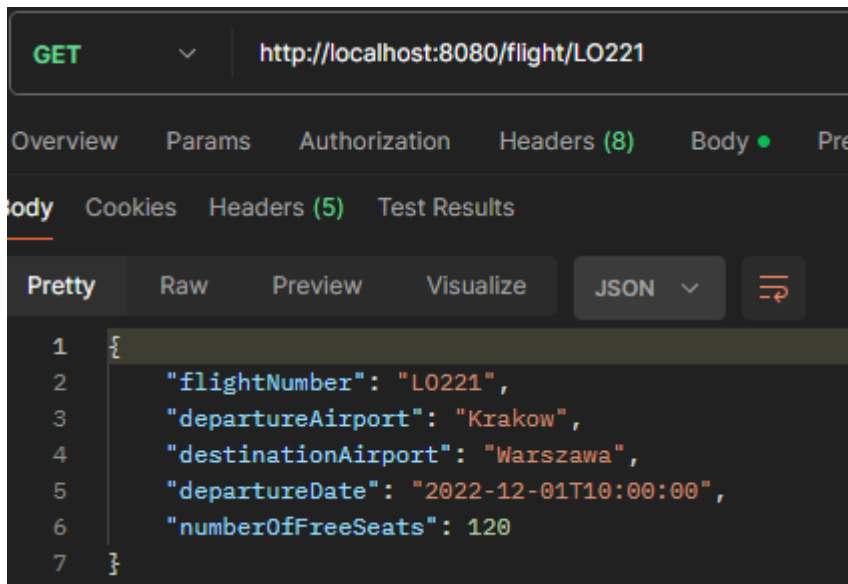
GET http://localhost:8080/flight/LO221

Overview Params Authorization Headers (8) Body ● Pre

ody Cookies Headers (5) Test Results

Pretty Raw Preview Visualize JSON

1 {
2 "flightNumber": "LO221",
3 "departureAirport": "Krakow",
4 "destinationAirport": "Warszawa",
5 "departureDate": "2022-12-01T10:00:00",
6 "numberOfFreeSeats": 120
7 }